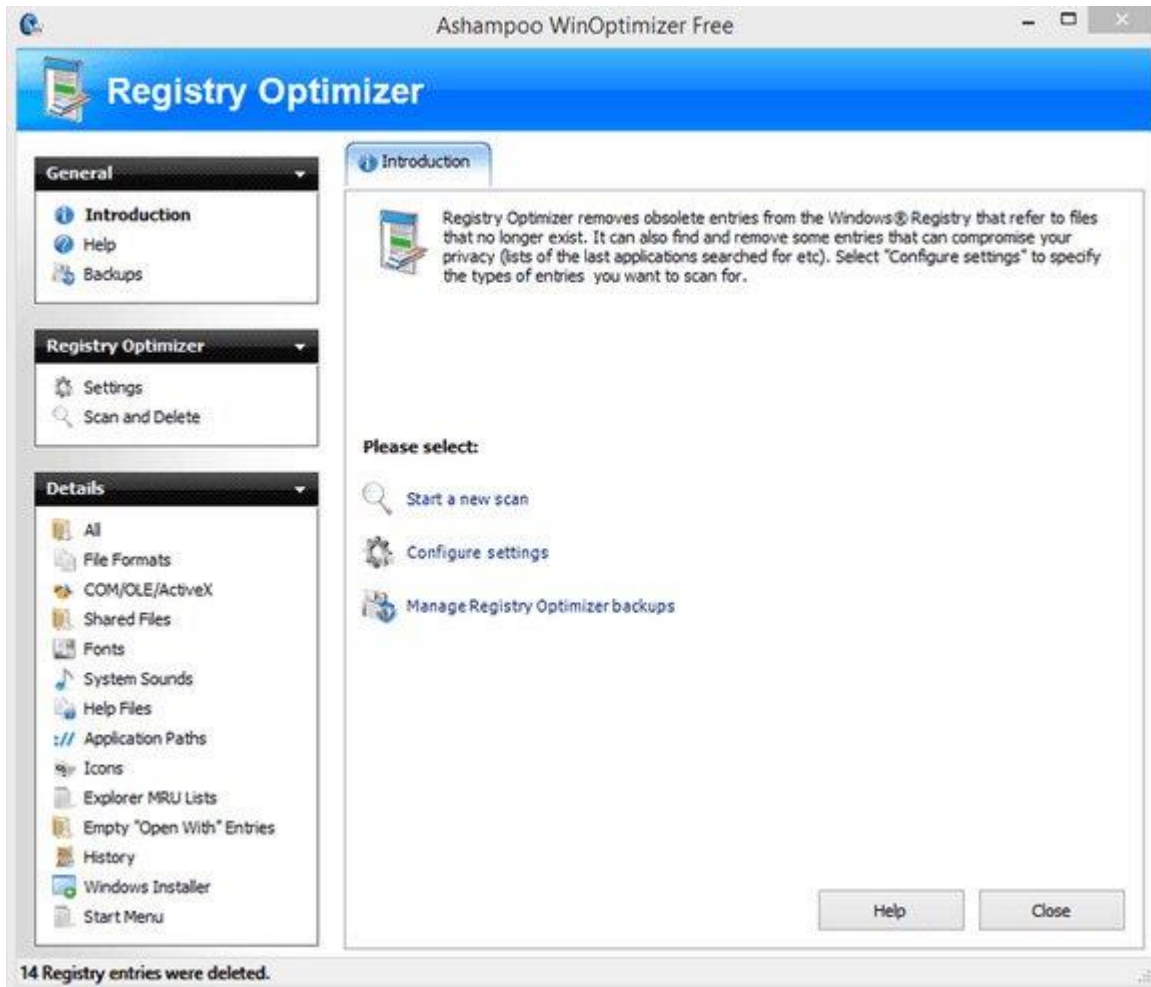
Ashampoo WinOptimizer Free

Registry Optimizer

General
Introduction
Help
Backups

Registry Optimizer
Settings
Scan and Delete

Details
All
File Formats
COM/OLE/ActiveX
Shared Files
Fonts
System Sounds
Help Files
:// Application Paths
Icons
Explorer MRU Lists
Empty "Open With" Entries
History
Windows Installer
Start Menu

Introduction

Registry Optimizer removes obsolete entries from the Windows® Registry that refer to files that no longer exist. It can also find and remove some entries that can compromise your privacy (lists of the last applications searched for etc). Select "Configure settings" to specify the types of entries you want to scan for.

Please select:

Start a new scan

Configure settings

Manage Registry Optimizer backups

Help
Close

14 Registry entries were deleted.